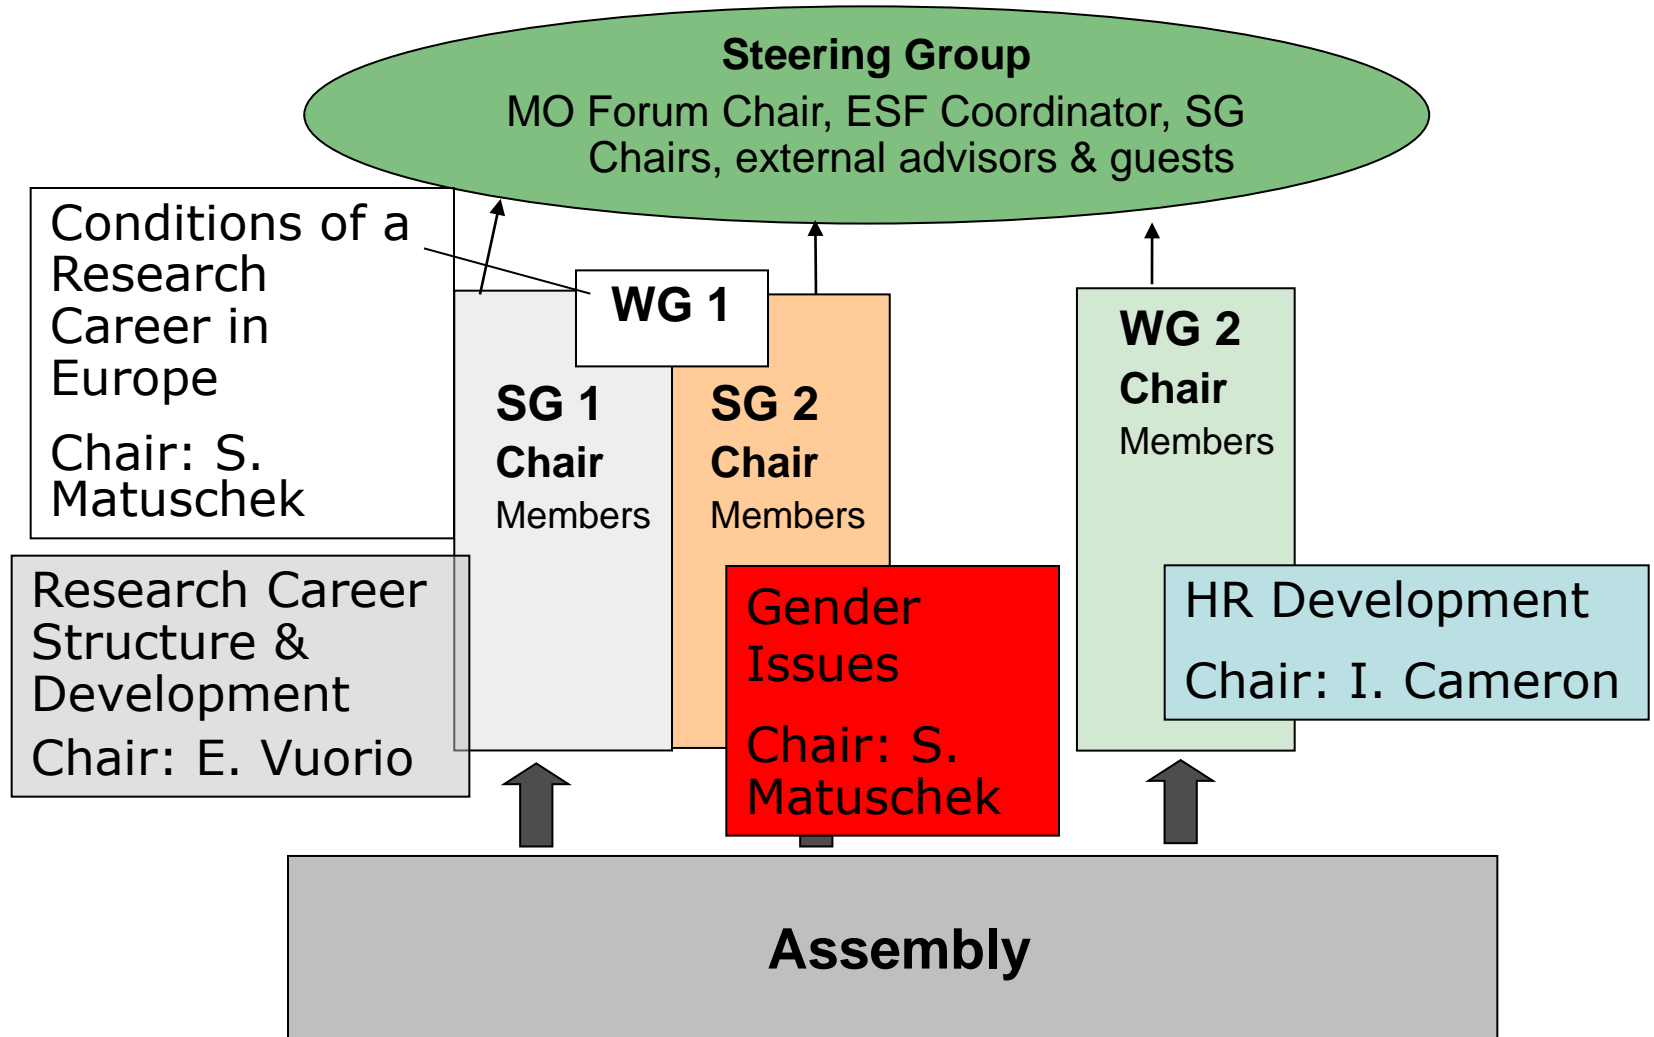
**Steering Group**
MO Forum Chair, ESF Coordinator, SG Chairs, external advisors & guests

Conditions of a Research Career in Europe

Chair: S. Matuschek

WG 1

SG 1
Chair
Members

SG 2
Chair
Members

WG 2
Chair
Members

Research Career Structure & Development
Chair: E. Vuorio

Gender Issues

Chair: S. Matuschek

HR Development

Chair: I. Cameron

Assembly